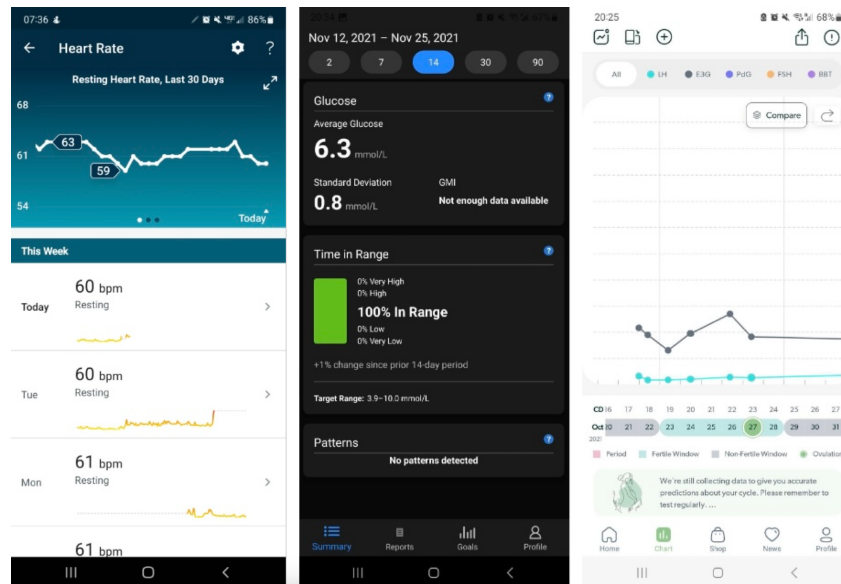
07:36 86%

Heart Rate

Resting Heart Rate, Last 30 Days

68

63

61

59

54

Today

This Week

Today
60 bpm
Resting

Tue
60 bpm
Resting

Mon
61 bpm
Resting

61 bpm

20:34 57%

Nov 12, 2021 – Nov 25, 2021

2 | 7 | 14 | 30 | 90

Glucose

Average Glucose

6.3 mmol/L

Standard Deviation
0.8 mmol/L

GMI
Not enough data available

Time in Range

0% Very High
0% High
100% In Range
0% Low
0% Very Low

+1% change since prior 14-day period

Target Range: 3.9–10.0 mmol/L

Patterns

No patterns detected

Summary | Reports | Goals | Profile

20:25 68%

All | LH | E3G | PdG | FSH | BBT

Compare

| CD | 16 | 17 | 18 | 19 | 20 | 21 | 22 | 23 | 24 | 25 | 26 | 27 |
|---|---|---|---|---|---|---|---|---|---|---|---|---|
| Oct 2021 | 20 | 21 | 22 | 23 | 24 | 25 | 26 | 27 | 28 | 29 | 30 | 31 |

Period | Fertile Window | Non-Fertile Window | Ovulation

We're still collecting data to give you accurate predictions about your cycle. Please remember to test regularly. ...

Home | Chart | Shop | News | Profile